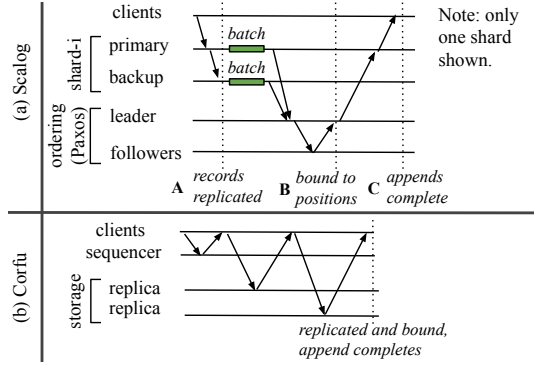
(a) Scalog

clients

shard-i

primary

batch

backup

batch

ordering (Paxos)

leader

followers

Note: only one shard shown.

A records replicated

B bound to positions

C appends complete

(b) Corfu

clients

sequencer

storage

replica

replica

replicated and bound, append completes